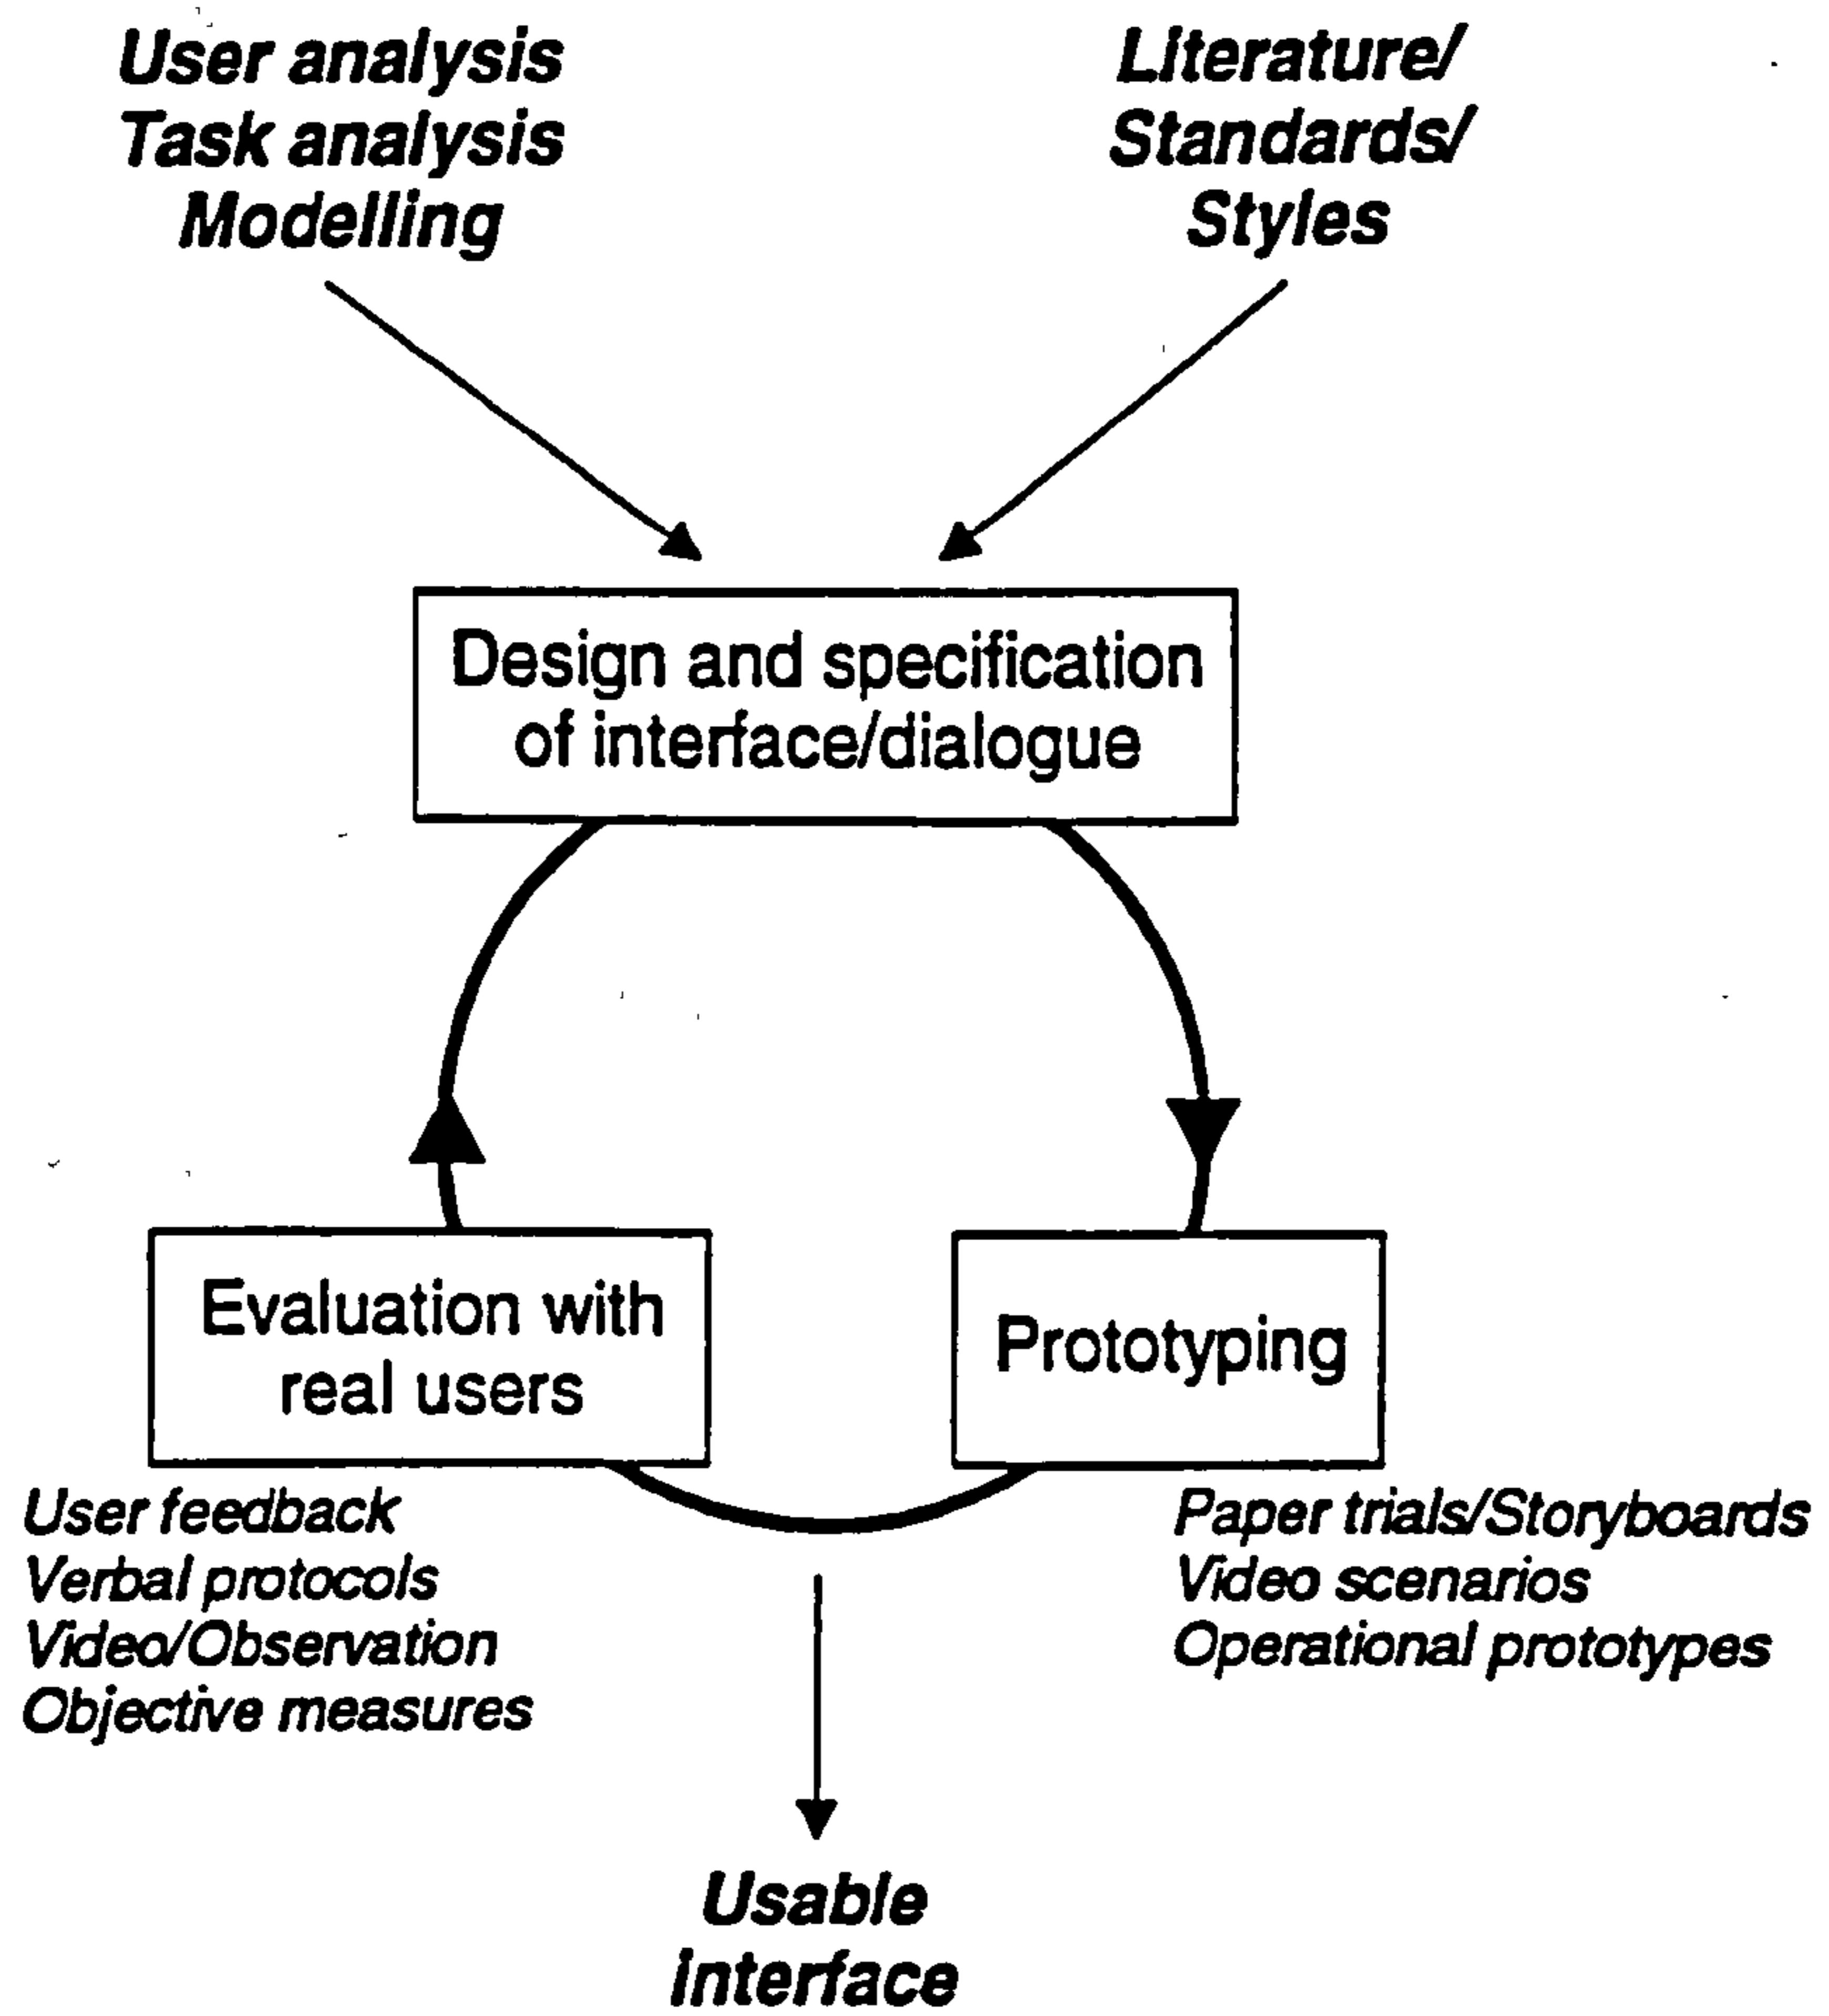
User analysis
Task analysis
Modelling

Literature/
Standards/
Styles

Design and specification of interface/dialogue

Evaluation with real users

Prototyping

User feedback
Verbal protocols
Video/Observation
Objective measures

Paper trials/Storyboards
Video scenarios
Operational prototypes

Usable
Interface